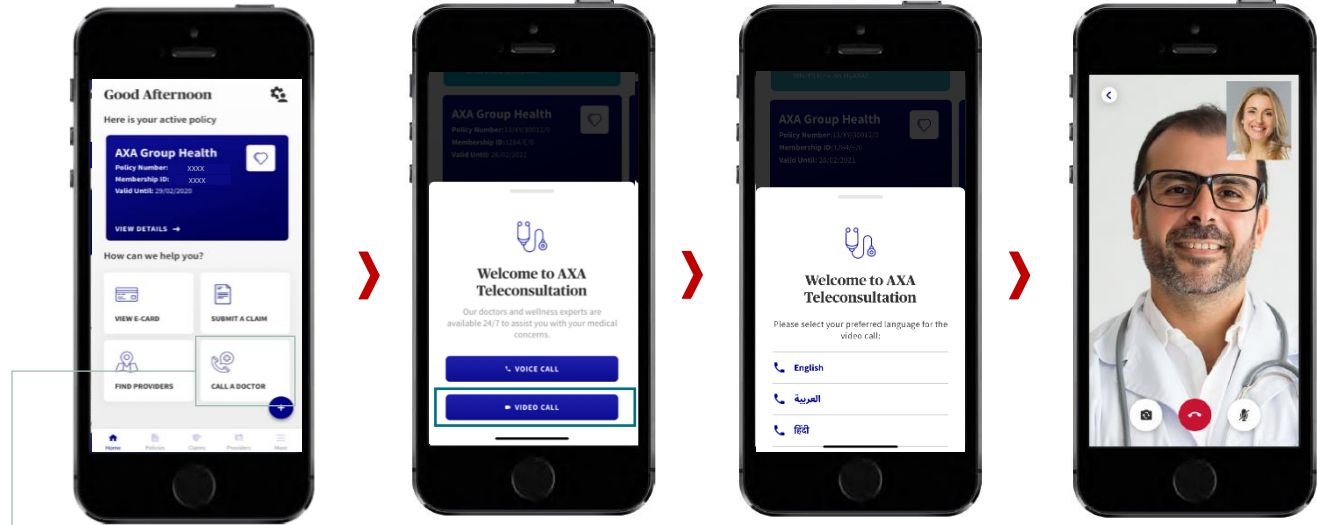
Good Afternoon

Here is your active policy

AXA Group Health
Policy Number: XXXX
Membership ID: XXXX
Valid Until: 29/02/2020

VIEW DETAILS →

How can we help you?

VIEW E-CARD
SUBMIT A CLAIM
FIND PROVIDERS
CALL A DOCTOR

Home Policies Claims Providers More

AXA Group Health
Policy Number: 13/YY/30012/0
Membership ID: 1264/E/0
Valid Until: 28/02/2021

Welcome to AXA Teleconsultation

Our doctors and wellness experts are available 24/7 to assist you with your medical concerns.

VOICE CALL

VIDEO CALL

AXA Group Health
Policy Number: 13/YY/30012/0
Membership ID: 1264/E/0
Valid Until: 28/02/2021

Welcome to AXA Teleconsultation

Please select your preferred language for the video call:

English

العربية

हिंदी